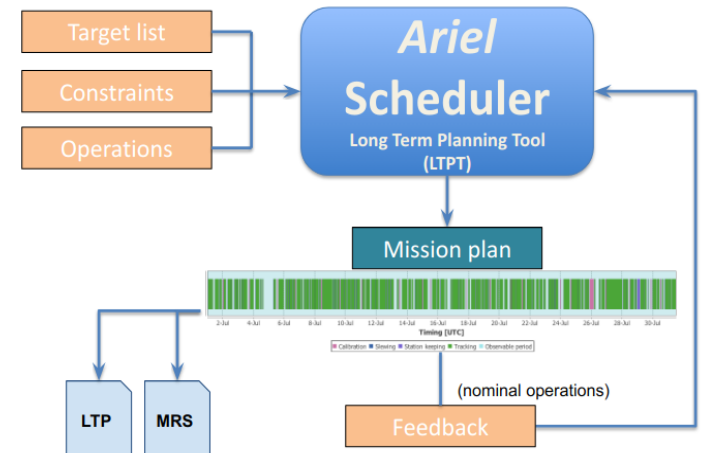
Target list

Constraints

Operations

Ariel
Scheduler
Long Term Planning Tool
(LTPT)

Mission plan

2-Jul 4-Jul 6-Jul 8-Jul 10-Jul 12-Jul 14-Jul 16-Jul 18-Jul 20-Jul 22-Jul 24-Jul 26-Jul 28-Jul 30-Jul
Timing [UTC]

Calibration Slewing Station keeping Tracking Observable period

(nominal operations)

LTP

MRS

Feedback